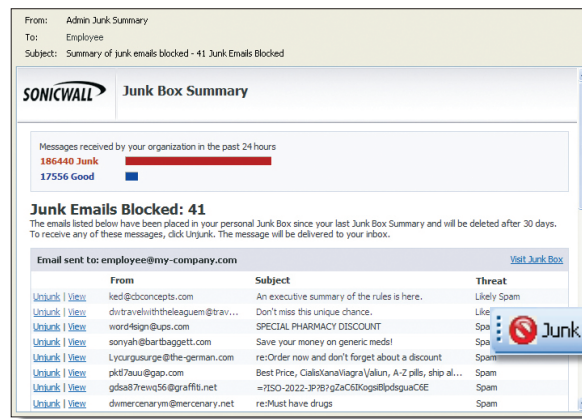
From: Admin Junk Summary
To: Employee
Subject: Summary of junk emails blocked - 41 Junk Emails Blocked

SONICWALL

Junk Box Summary

Messages received by your organization in the past 24 hours
186440 Junk
17556 Good

Junk Emails Blocked: 41
The emails listed below have been placed in your personal Junk Box since your last Junk Box Summary and will be deleted after 30 days. To receive any of these messages, click Unjunk. The message will be delivered to your inbox.

Email sent to: employee@my-company.com

Visit Junk Box

| | From | Subject | Threat |
|---|---|---|---|
| Unjunk \| View | ked@cbconcepts.com | An executive summary of the rules is here. | Likely Spam |
| Unjunk \| View | dwtravelwiththeleaguem@trav... | Don't miss this unique chance. | Like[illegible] |
| Unjunk \| View | word4sign@ups.com | SPECIAL PHARMACY DISCOUNT | Spa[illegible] |
| Unjunk \| View | sonyah@bartbaggett.com | Save your money on generic meds! | Spa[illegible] |
| Unjunk \| View | Lycurgusurge@the-german.com | re:Order now and don't forget about a discount | Spam |
| Unjunk \| View | pktl7auu@gap.com | Best Price, CialisXanaViagraVaIiun, A-Z pills, ship al... | Spam |
| Unjunk \| View | gdsa87rewq56@graffiti.net | =?ISO-2022-JP?B?gZaC6IKogsiBlpdsguaC6E | Spam |
| Unjunk \| View | dwmercenarym@mercenary.net | re:Must have drugs | Spam |

Junk